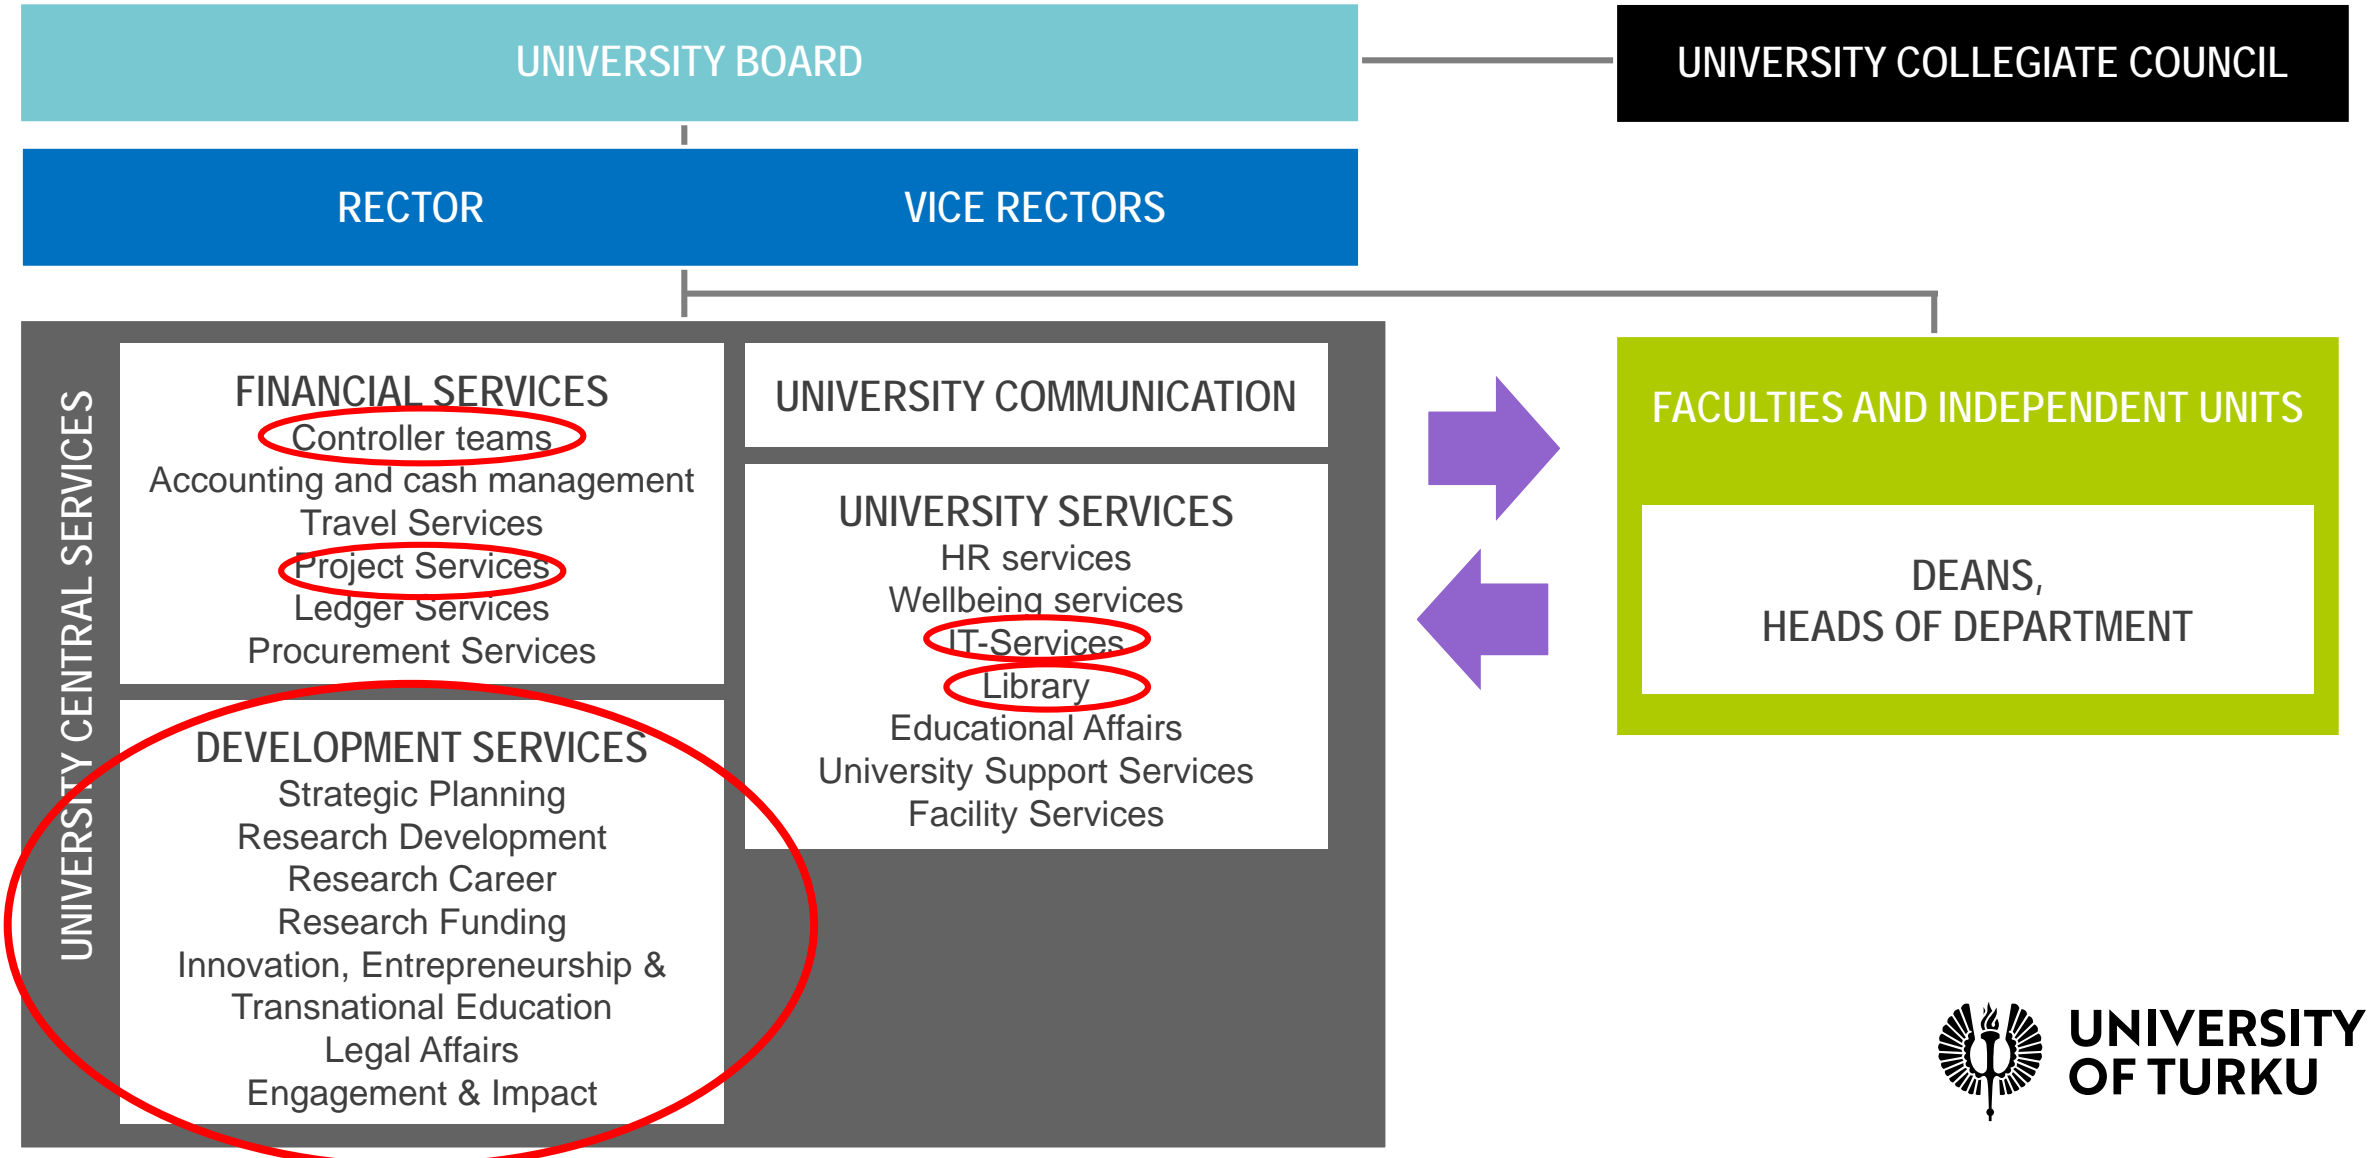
UNIVERSITY BOARD

UNIVERSITY COLLEGIATE COUNCIL

RECTOR

VICE RECTORS

UNIVERSITY CENTRAL SERVICES

FINANCIAL SERVICES
Controller teams
Accounting and cash management
Travel Services
Project Services
Ledger Services
Procurement Services

DEVELOPMENT SERVICES
Strategic Planning
Research Development
Research Career
Research Funding
Innovation, Entrepreneurship & Transnational Education
Legal Affairs
Engagement & Impact

UNIVERSITY COMMUNICATION

UNIVERSITY SERVICES
HR services
Wellbeing services
IT-Services
Library
Educational Affairs
University Support Services
Facility Services

FACULTIES AND INDEPENDENT UNITS

DEANS,
HEADS OF DEPARTMENT

UNIVERSITY OF TURKU